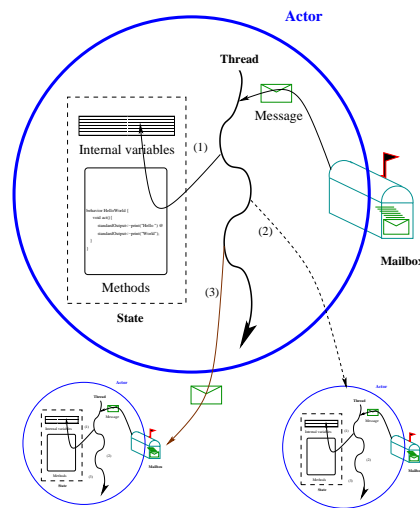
Actor

Thread

Message

Internal variables

(1)

behavior HelloWorld {
void act() {
standardOutput<-print("Hello ") @
standardOutput<-print("World");
}
}

(2)

Methods

(3)

State

Mailbox

Actor
Thread
Message
Internal variables
(1)
(2)
Methods
(3)
State
Mailbox

Actor
Thread
Message
Internal variables
(1)
(2)
Methods
(3)
State
Mailbox